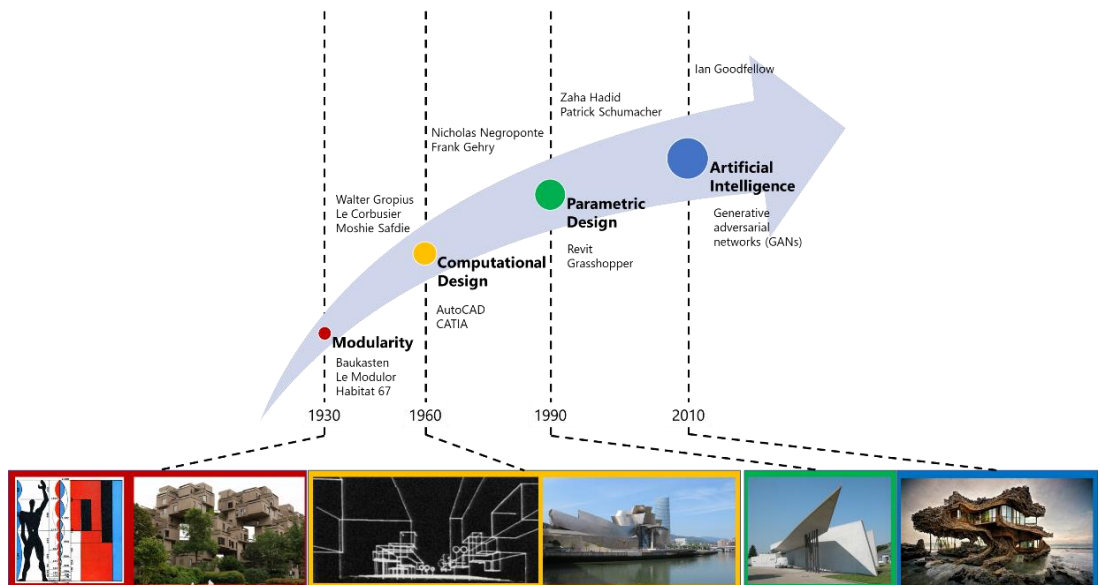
Ian Goodfellow

Zaha Hadid
Patrick Schumacher

Nicholas Negroponte
Frank Gehry

Artificial Intelligence

Generative adversarial networks (GANs)

Parametric Design

Revit
Grasshopper

Walter Gropius
Le Corbusier
Moshie Safdie

Computational Design

AutoCAD
CATIA

Modularity

Baukasten
Le Modulor
Habitat 67

1930
1960
1990
2010